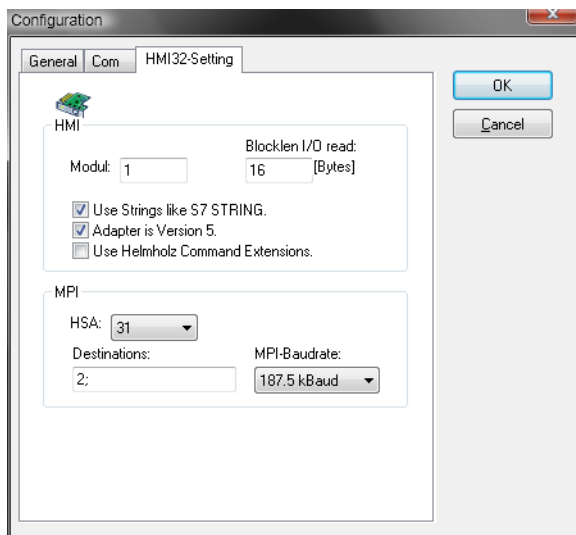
Configuration

General | Com | HMI32-Setting

OK

Cancel

HMI

Modul: 1

Blocklen I/O read:
16 [Bytes]

Use Strings like S7 STRING.
Adapter is Version 5.
Use Helmholz Command Extensions.

MPI

HSA: 31

Destinations:
2;

MPI-Baudrate:
187.5 kBaud